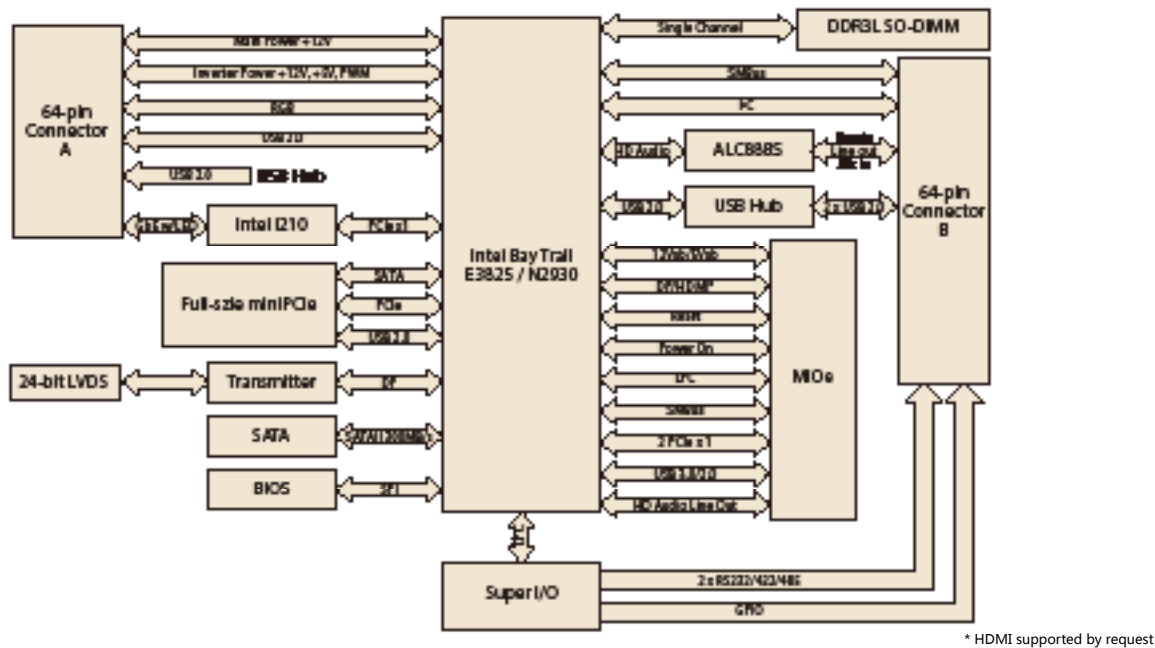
64-pin Connector A

Main Power +12V

Inverter Power +12V, +5V, PWM

RGB

USB 2.0

USB 2.0

USB Hub

GbE w/LED

Intel I210

PCIe x1

Full-size miniPCIe

SATA

PCIe

USB 2.0

24-bit LVDS

Transmitter

DP

SATA

SATA II 300MB/s

BIOS

SPI

Intel Bay Trail E3825 / N2930

LPC

Super I/O

2 x RS232/422/485

GPIO

Single Channel

DDR3L SO-DIMM

SMBus

I²C

HD Audio

ALC888S

Speaker Line out Mic in

USB 2.0

USB Hub

2 x USB 2.0

64-pin Connector B

12Vsb/5Vsb

DP/HDMI*

Reset

Power On

LPC

SMBus

2 PCIe x 1

USB 3.0/2.0

HD Audio Line Out

MIOe

* HDMI supported by request